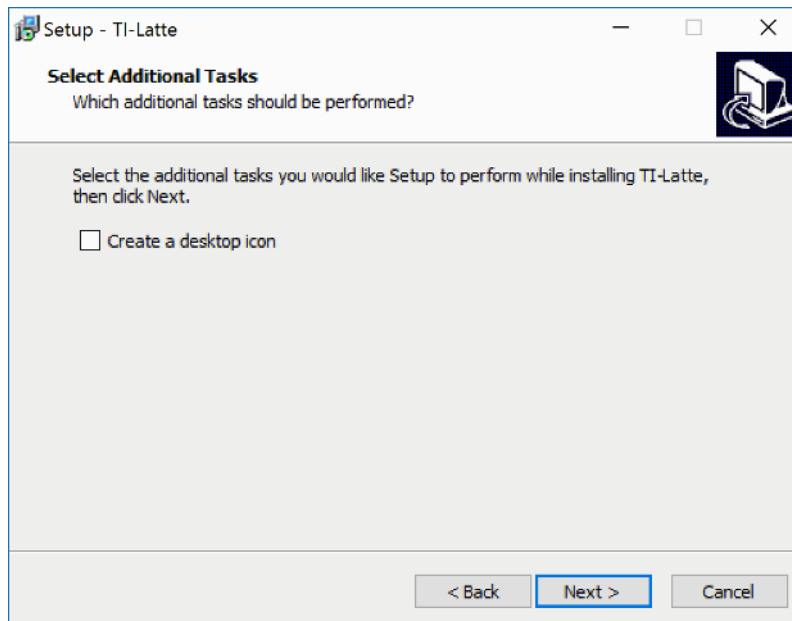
Setup - TI-Latte

Select Additional Tasks
Which additional tasks should be performed?

Select the additional tasks you would like Setup to perform while installing TI-Latte, then click Next.

Create a desktop icon

< Back
Next >
Cancel